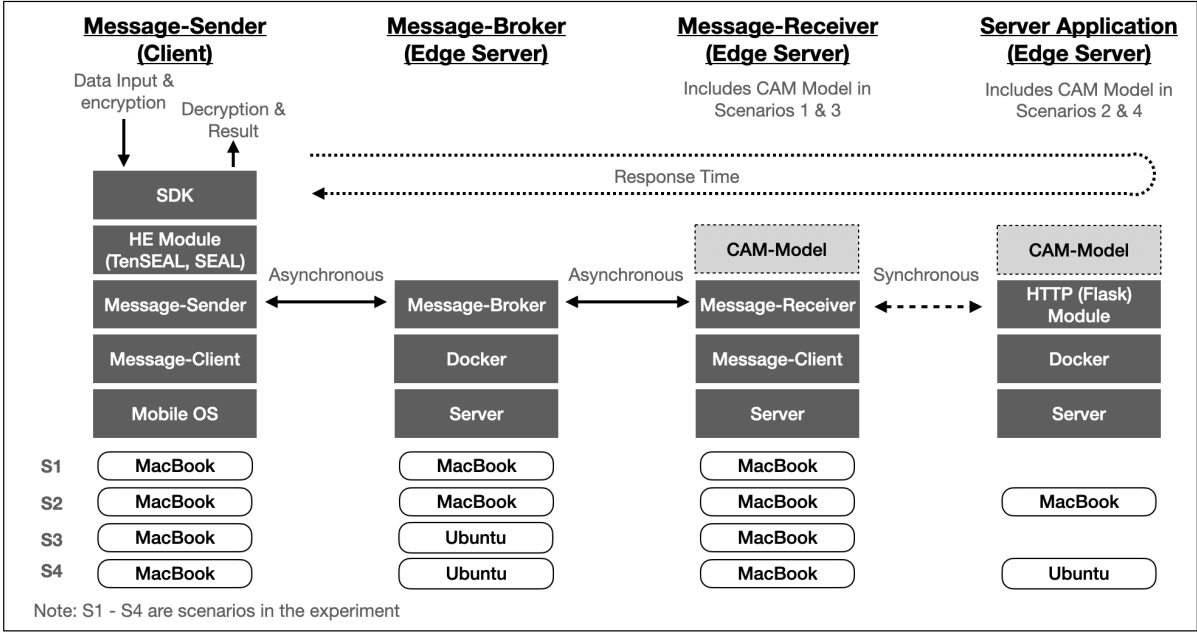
Message-Sender (Client)

Data Input & encryption

Decryption & Result

SDK

HE Module (TenSEAL, SEAL)

Message-Sender

Message-Client

Mobile OS

Asynchronous

Message-Broker (Edge Server)

Message-Broker

Docker

Server

Asynchronous

Message-Receiver (Edge Server)

Includes CAM Model in Scenarios 1 & 3

CAM-Model

Message-Receiver

Message-Client

Server

Synchronous

Server Application (Edge Server)

Includes CAM Model in Scenarios 2 & 4

CAM-Model

HTTP (Flask) Module

Docker

Server

Response Time

| | | | | |
|---|---|---|---|---|
| S1 | MacBook | MacBook | MacBook | |
| S2 | MacBook | MacBook | MacBook | MacBook |
| S3 | MacBook | Ubuntu | MacBook | |
| S4 | MacBook | Ubuntu | MacBook | Ubuntu |

Note: S1 - S4 are scenarios in the experiment